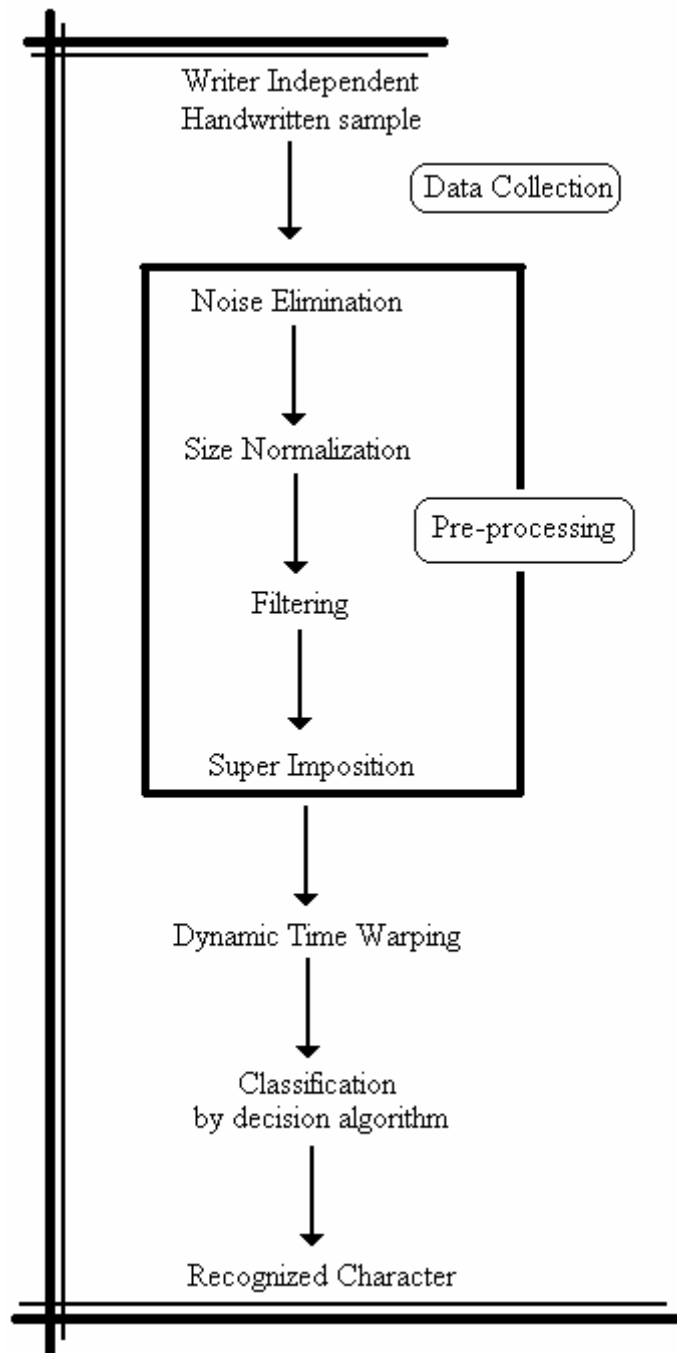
Writer Independent
Handwritten sample

Data Collection

Noise Elimination

Size Normalization

Pre-processing

Filtering

Super Imposition

Dynamic Time Warping

Classification
by decision algorithm

Recognized Character